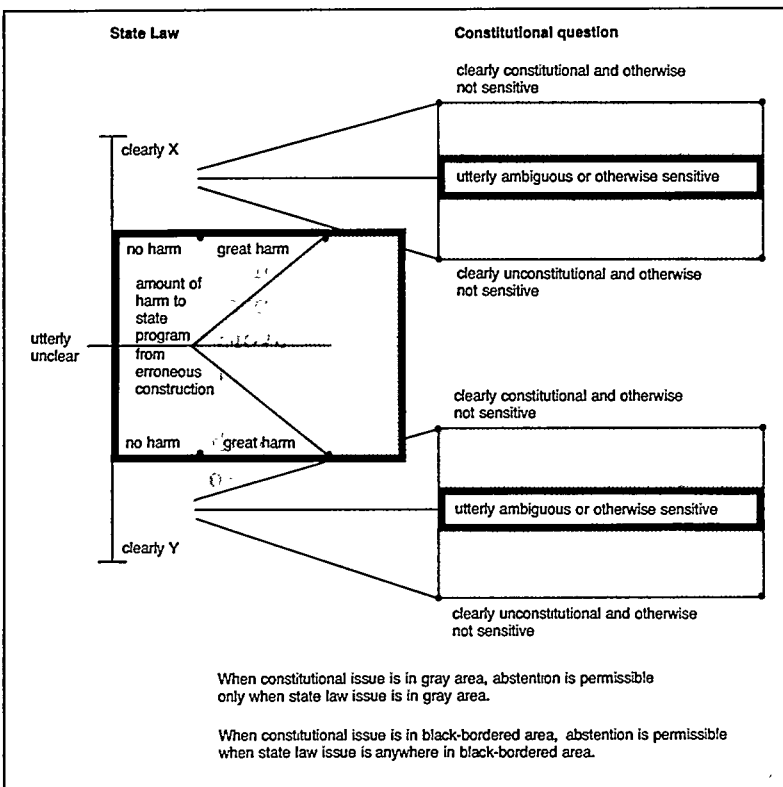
State Law

Constitutional question

clearly constitutional and otherwise not sensitive

clearly X

utterly ambiguous or otherwise sensitive

no harm

great harm

clearly unconstitutional and otherwise not sensitive

amount of harm to state program from erroneous construction

utterly unclear

clearly constitutional and otherwise not sensitive

no harm

great harm

utterly ambiguous or otherwise sensitive

clearly Y

clearly unconstitutional and otherwise not sensitive

When constitutional issue is in gray area, abstention is permissible only when state law issue is in gray area.

When constitutional issue is in black-bordered area, abstention is permissible when state law issue is anywhere in black-bordered area.